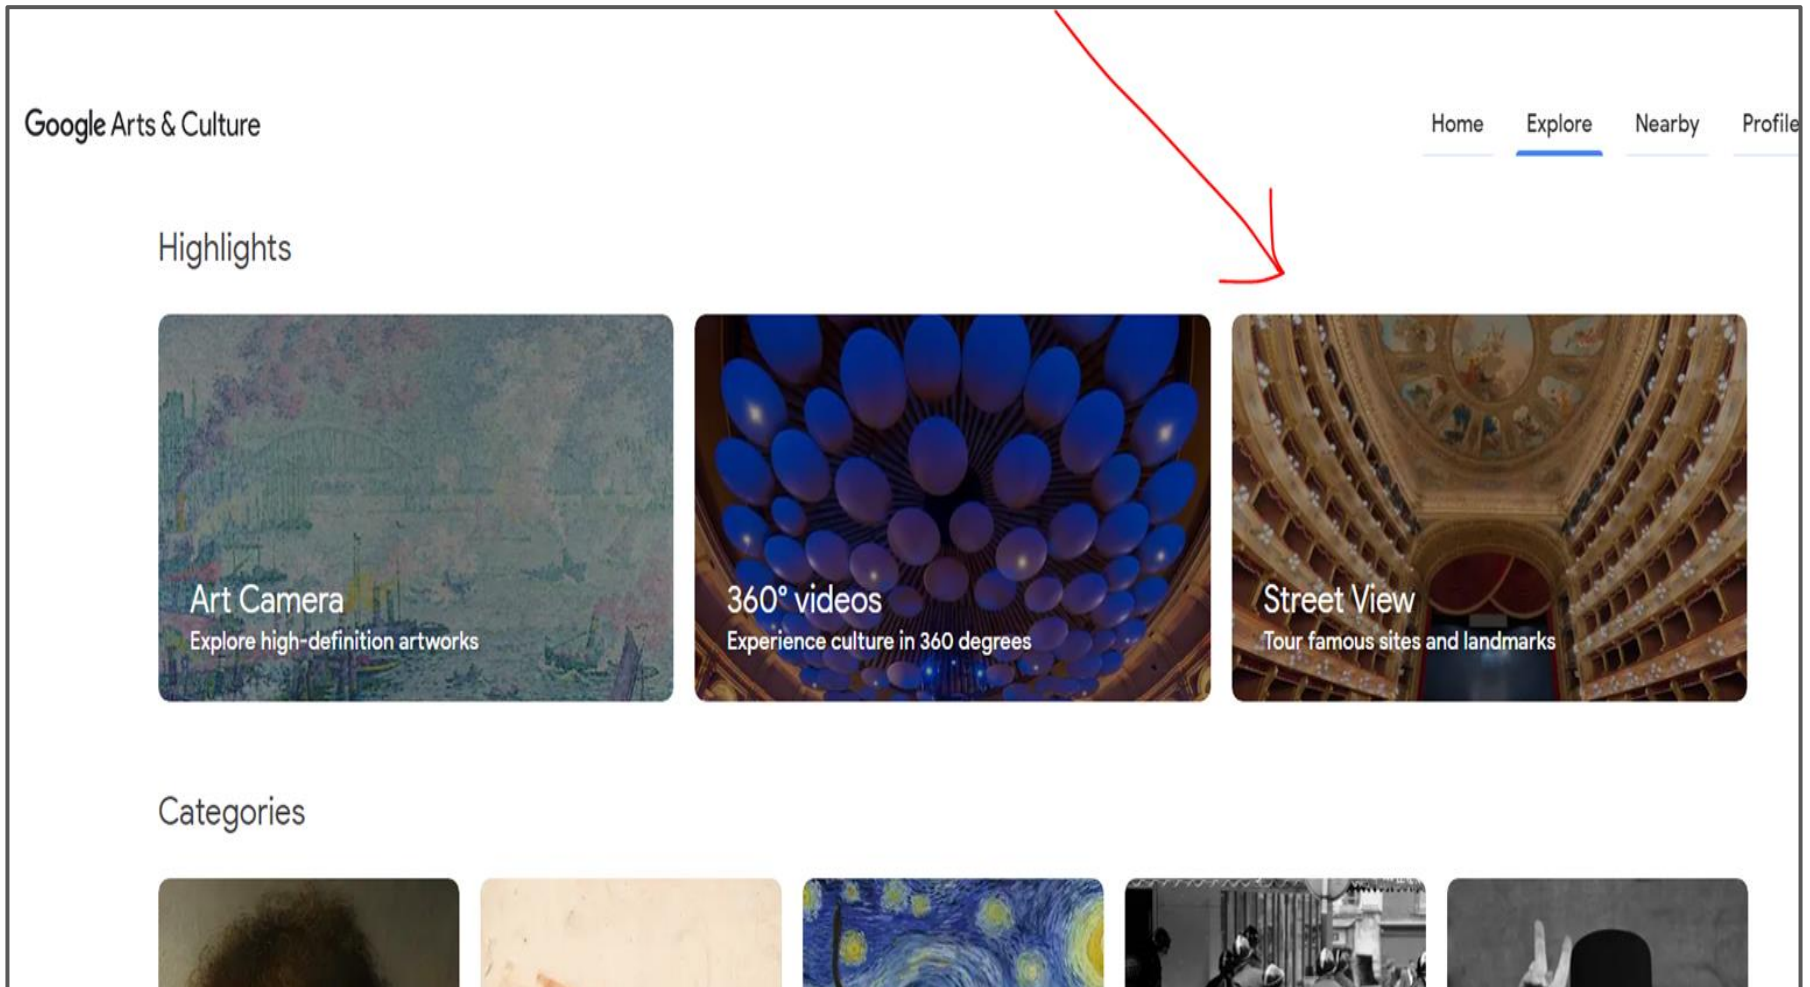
Google Arts & Culture

Home Explore Nearby Profile

Highlights

Art Camera
Explore high-definition artworks

360° videos
Experience culture in 360 degrees

Street View
Tour famous sites and landmarks

Categories